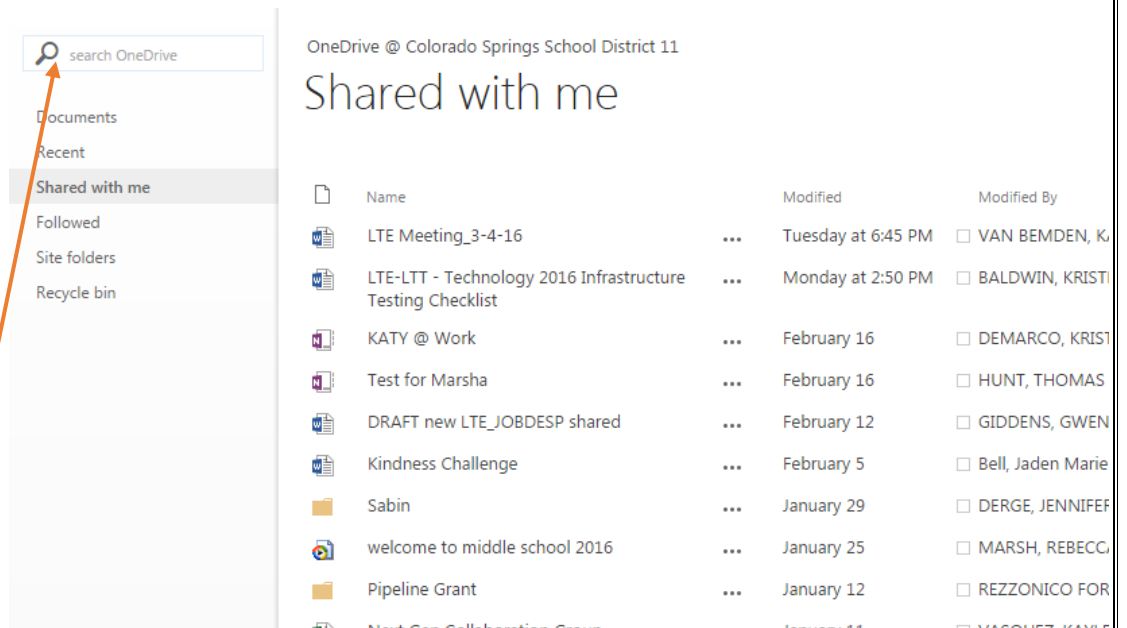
search OneDrive

Documents
Recent
Shared with me
Followed
Site folders
Recycle bin

OneDrive @ Colorado Springs School District 11

Shared with me

| | Name | | Modified | Modified By |
|---|---|---|---|---|
| | LTE Meeting_3-4-16 | ••• | Tuesday at 6:45 PM | VAN BEMDEN, K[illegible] |
| | LTE-LTT - Technology 2016 Infrastructure Testing Checklist | ••• | Monday at 2:50 PM | BALDWIN, KRISTI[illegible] |
| | KATY @ Work | ••• | February 16 | DEMARCO, KRIST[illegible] |
| | Test for Marsha | ••• | February 16 | HUNT, THOMAS |
| | DRAFT new LTE_JOBDESP shared | ••• | February 12 | GIDDENS, GWEN |
| | Kindness Challenge | ••• | February 5 | Bell, Jaden Marie |
| | Sabin | ••• | January 29 | DERGE, JENNIFE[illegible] |
| | welcome to middle school 2016 | ••• | January 25 | MARSH, REBECC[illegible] |
| | Pipeline Grant | ••• | January 12 | REZZONICO FOR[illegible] |
| | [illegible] | | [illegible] | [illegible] |